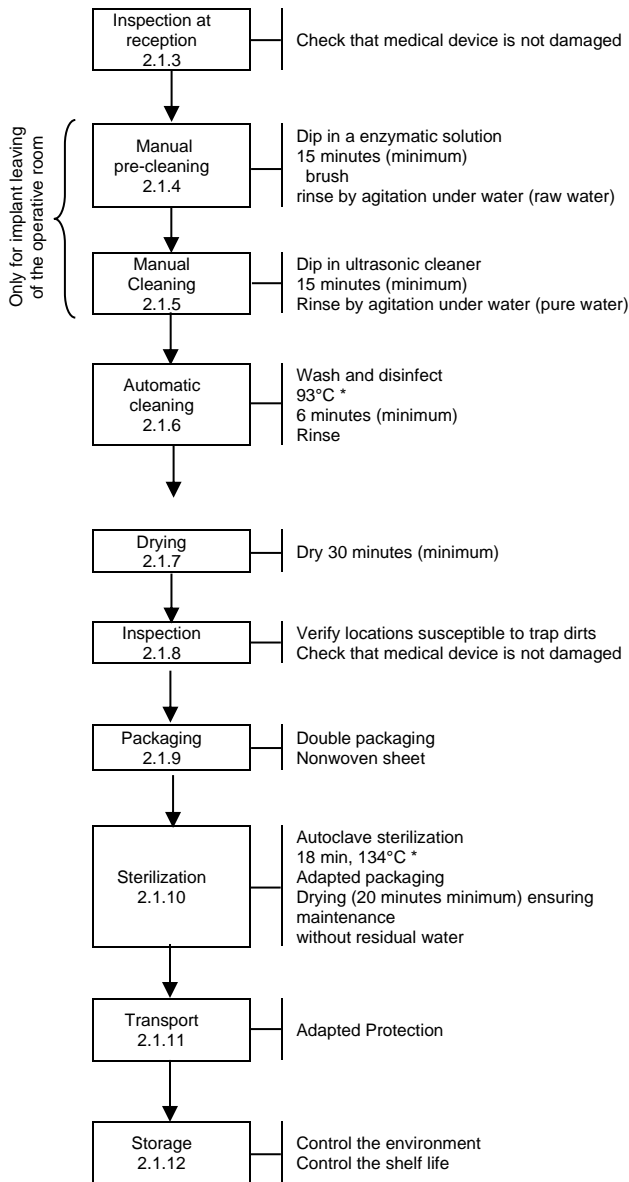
Inspection at reception
2.1.3

Check that medical device is not damaged

Only for implant leaving of the operative room

Manual pre-cleaning
2.1.4

Dip in a enzymatic solution
15 minutes (minimum)
brush
rinse by agitation under water (raw water)

Manual Cleaning
2.1.5

Dip in ultrasonic cleaner
15 minutes (minimum)
Rinse by agitation under water (pure water)

Automatic cleaning
2.1.6

Wash and disinfect
93°C *
6 minutes (minimum)
Rinse

Drying
2.1.7

Dry 30 minutes (minimum)

Inspection
2.1.8

Verify locations susceptible to trap dirts
Check that medical device is not damaged

Packaging
2.1.9

Double packaging
Nonwoven sheet

Sterilization
2.1.10

Autoclave sterilization
18 min, 134°C *
Adapted packaging
Drying (20 minutes minimum) ensuring maintenance
without residual water

Transport
2.1.11

Adapted Protection

Storage
2.1.12

Control the environment
Control the shelf life